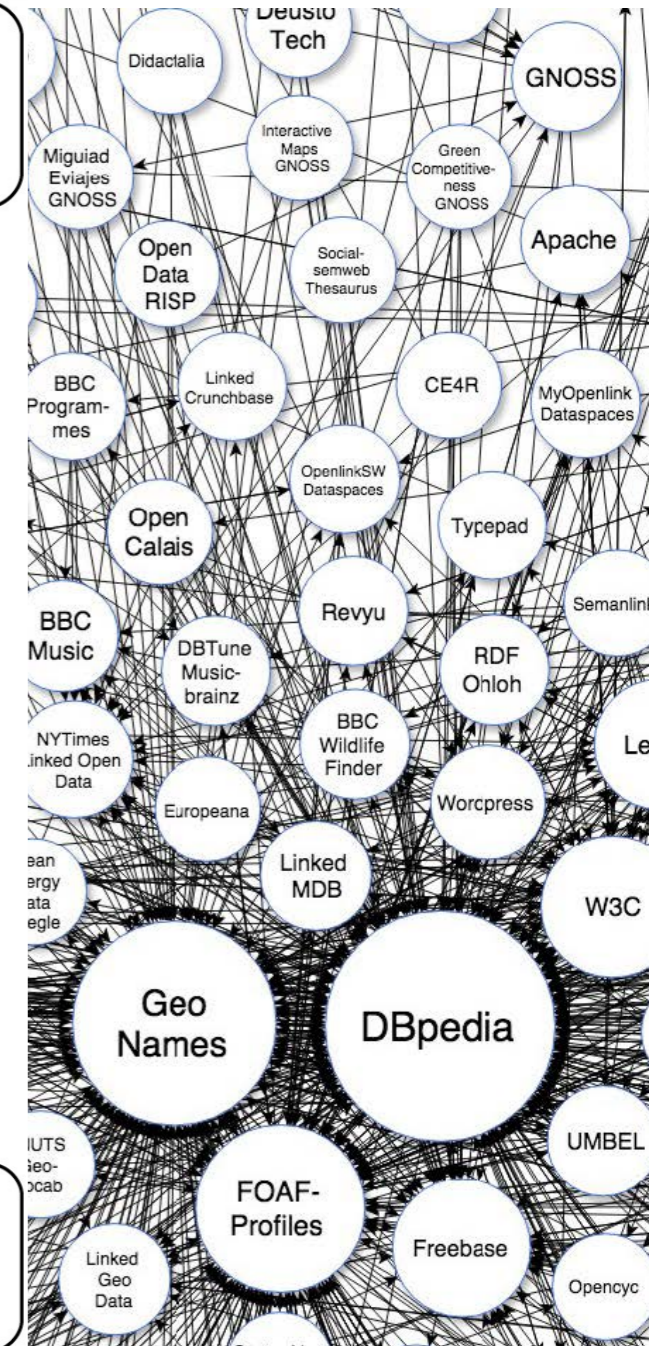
Deusto Tech

Didactalia

GNOSS

Interactive Maps GNOSS

Miguiad Eviajes GNOSS

Green Competitiveness GNOSS

Apache

Open Data RISP

Socialsemweb Thesaurus

BBC Programmes

Linked Crunchbase

CE4R

MyOpenlink Dataspaces

OpenlinkSW Dataspaces

Open Calais

Typepad

Revyu

Semanlin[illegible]

BBC Music

DBTune Musicbrainz

RDF Ohloh

NYTimes Linked Open Data

BBC Wildlife Finder

Le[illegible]

Europeana

Worcpress

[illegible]ean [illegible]ergy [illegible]ata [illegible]egle

Linked MDB

W3C

Geo Names

DBpedia

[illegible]UTS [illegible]eo- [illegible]ocab

UMBEL

FOAF-Profiles

Freebase

Linked Geo Data

Opencyc